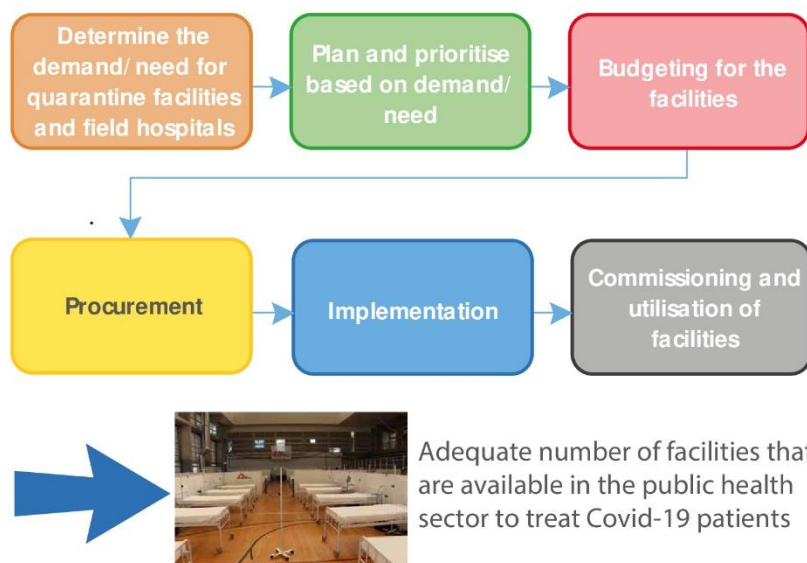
Determine the demand/ need for quarantine facilities and field hospitals

Plan and prioritise based on demand/ need

Budgeting for the facilities

Procurement

Implementation

Commissioning and utilisation of facilities

Adequate number of facilities that are available in the public health sector to treat Covid-19 patients